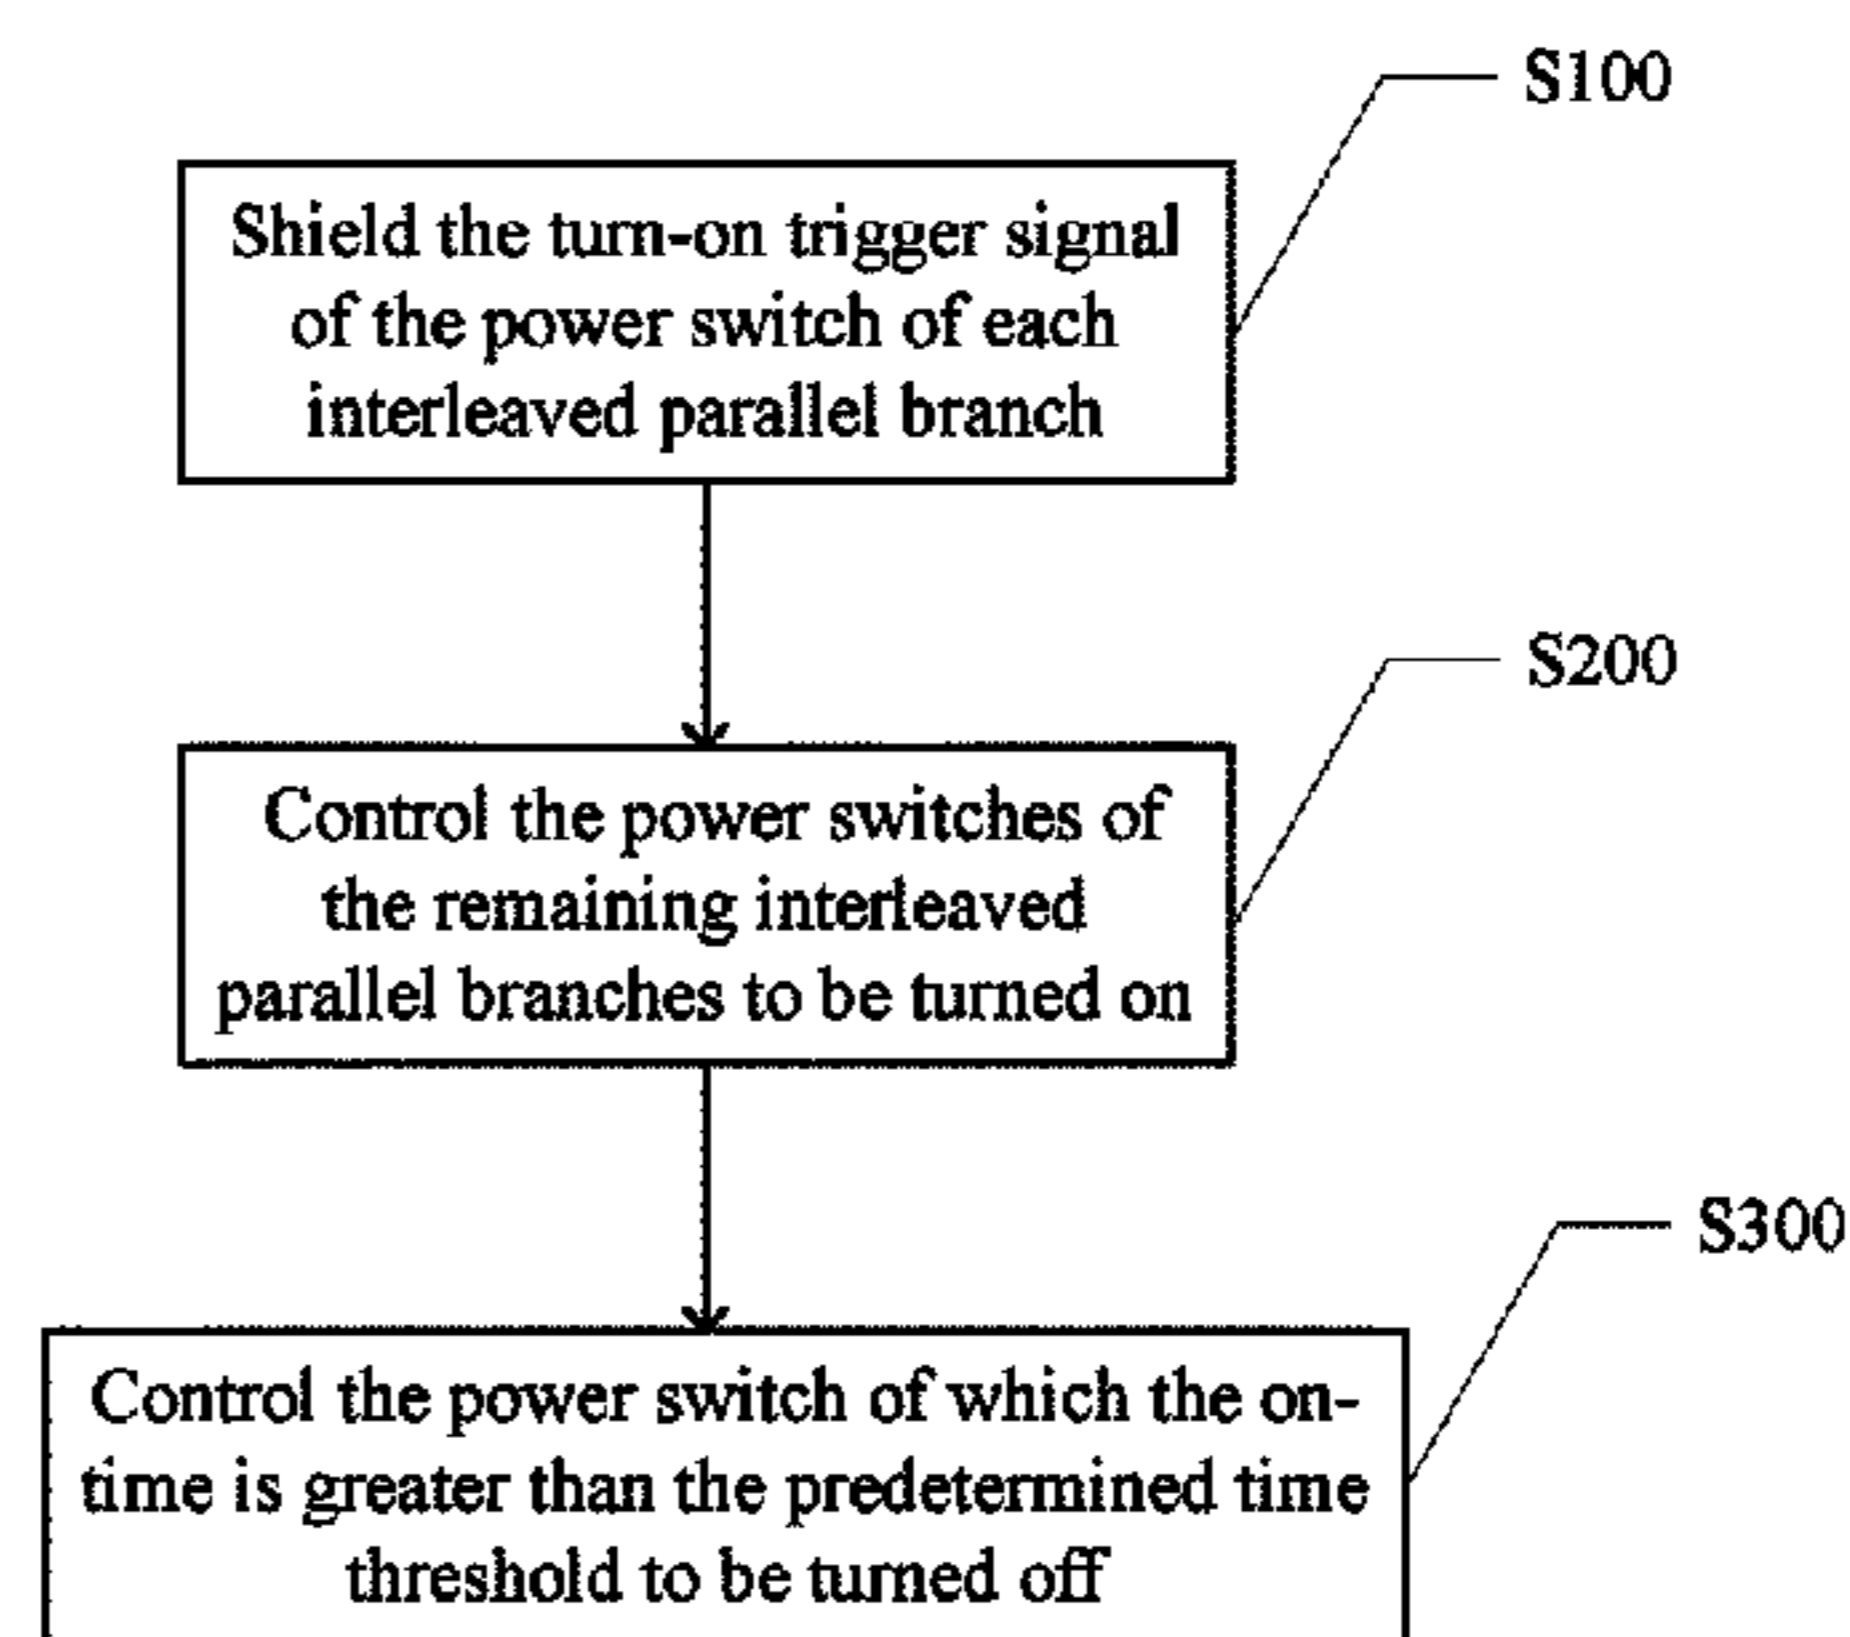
S100

Shield the turn-on trigger signal of the power switch of each interleaved parallel branch

S200

Control the power switches of the remaining interleaved parallel branches to be turned on

S300

Control the power switch of which the on-time is greater than the predetermined time threshold to be turned off